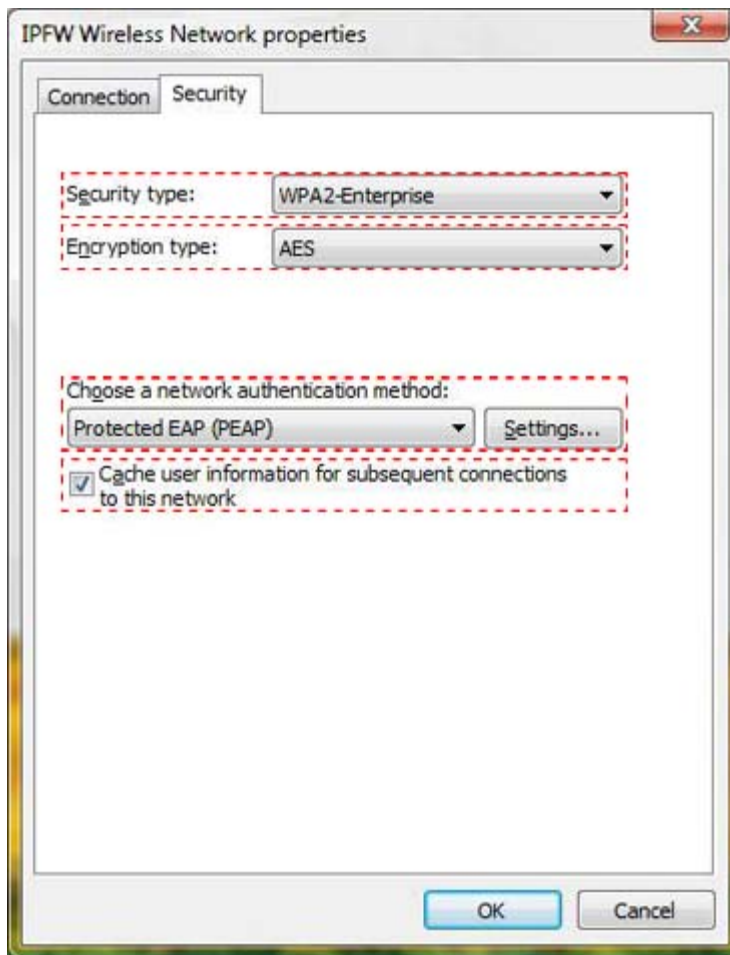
IPFW Wireless Network properties

Connection Security

Security type: WPA2-Enterprise

Encryption type: AES

Choose a network authentication method:

Protected EAP (PEAP) Settings...

Cache user information for subsequent connections to this network

OK Cancel